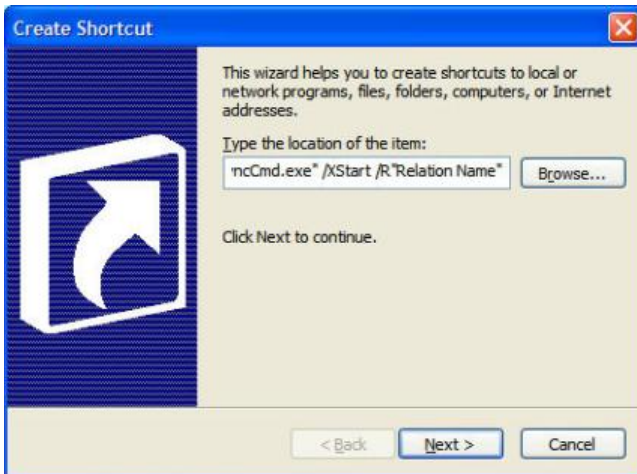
Create Shortcut

This wizard helps you to create shortcuts to local or network programs, files, folders, computers, or Internet addresses.

Type the location of the item:

ncCmd.exe" /XStart /R"Relation Name"

Browse...

Click Next to continue.

< Back

Next >

Cancel